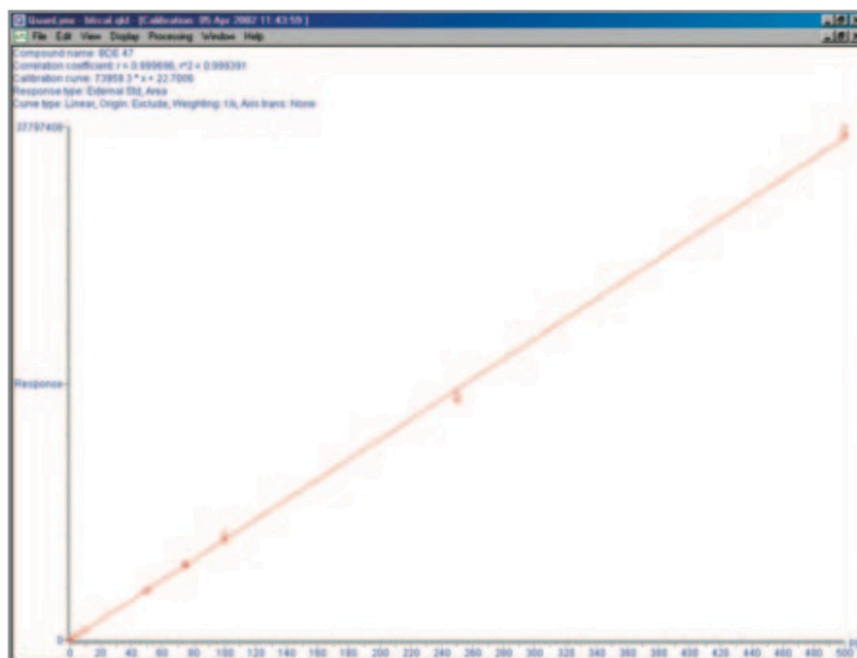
Quant.pro - bscal.qld - [Calibration: 05 Apr 2002 11:43:59 ]

File Edit View Display Processing Window Help

Compound name: BDE 47
Correlation coefficient: r = 0.999696, r^2 = 0.999391
Calibration curve: 73958.3 * x + 22.7006
Response type: External Std, Area
Curve type: Linear, Origin: Exclude, Weighting: 1/x, Axis trans: None

37797400

Response

0

0 20 40 60 80 100 120 140 160 180 200 220 240 260 280 300 320 340 360 380 400 420 440 460 480 500